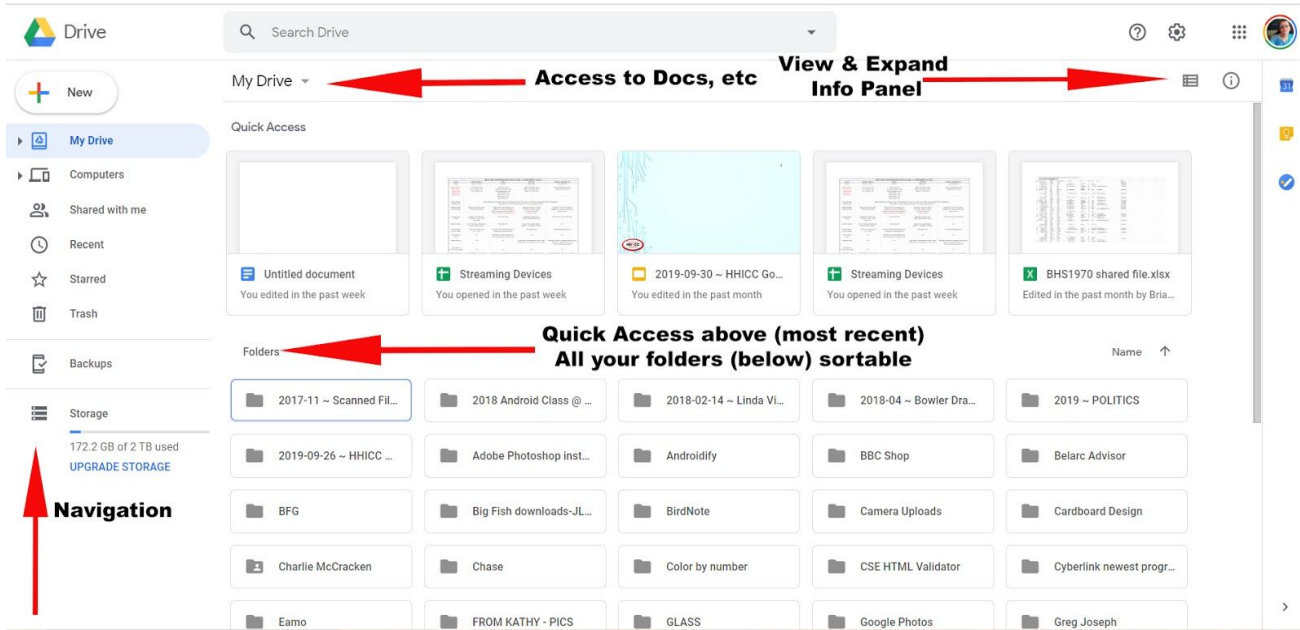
Drive

Search Drive

New

My Drive

Computers

Shared with me

Recent

Starred

Trash

Backups

Storage

172.2 GB of 2 TB used

UPGRADE STORAGE

Navigation

My Drive

Access to Docs, etc

View & Expand Info Panel

Quick Access

Untitled document
You edited in the past week

Streaming Devices
You opened in the past week

2019-09-30 ~ HHICC Go...
You edited in the past month

Streaming Devices
You opened in the past week

BHS1970 shared file.xlsx
Edited in the past month by Bria...

Quick Access above (most recent)
All your folders (below) sortable

Folders

Name

2017-11 ~ Scanned Fil...

2018 Android Class @ ...

2018-02-14 ~ Linda Vi...

2018-04 ~ Bowler Dra...

2019 ~ POLITICS

2019-09-26 ~ HHICC ...

Adobe Photoshop inst...

Androidify

BBC Shop

Belarc Advisor

BFG

Big Fish downloads-JL...

BirdNote

Camera Uploads

Cardboard Design

Charlie McCracken

Chase

Color by number

CSE HTML Validator

Cyberlink newest progr...

Eamo

FROM KATHY - PICS

GLASS

Google Photos

Greg Joseph